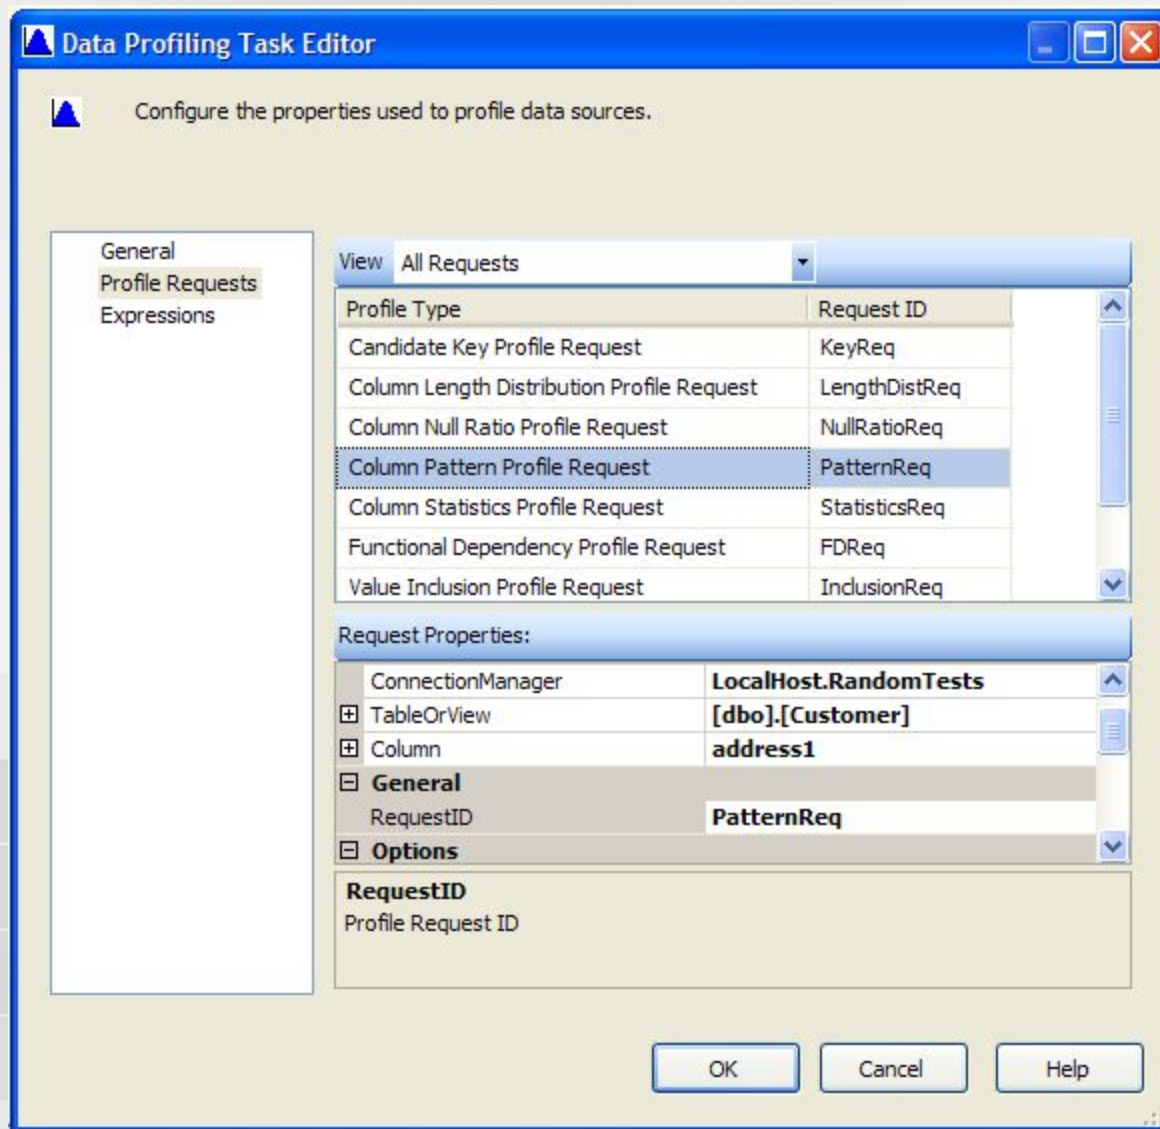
Data Profiling Task Editor

Configure the properties used to profile data sources.

General
Profile Requests
Expressions

View All Requests

| Profile Type | Request ID |
|---|---|
| Candidate Key Profile Request | KeyReq |
| Column Length Distribution Profile Request | LengthDistReq |
| Column Null Ratio Profile Request | NullRatioReq |
| Column Pattern Profile Request | PatternReq |
| Column Statistics Profile Request | StatisticsReq |
| Functional Dependency Profile Request | FDReq |
| Value Inclusion Profile Request | InclusionReq |

Request Properties:

| | |
|---|---|
| ConnectionManager | LocalHost.RandomTests |
| ⊞ TableOrView | [dbo].[Customer] |
| ⊞ Column | address1 |
| ⊟ General | |
| RequestID | PatternReq |
| ⊟ Options | |

RequestID
Profile Request ID

OK Cancel Help